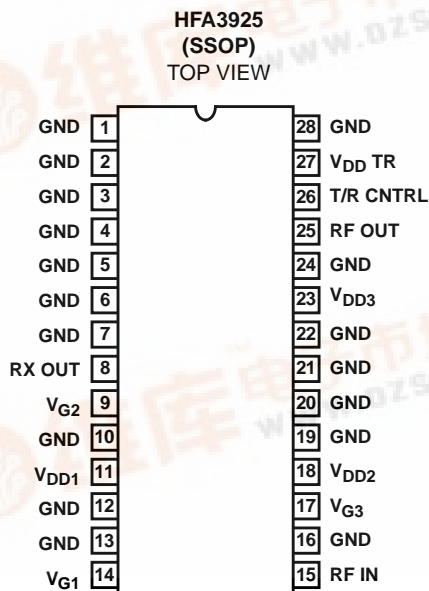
HFA3925
(SSOP)
TOP VIEW

GND 1
GND 2
GND 3
GND 4
GND 5
GND 6
GND 7
RX OUT 8
$V_{G2}$ 9
GND 10
$V_{DD1}$ 11
GND 12
GND 13
$V_{G1}$ 14

28 GND
27 $V_{DD}$ TR
26 T/R CNTRL
25 RF OUT
24 GND
23 $V_{DD3}$
22 GND
21 GND
20 GND
19 GND
18 $V_{DD2}$
17 $V_{G3}$
16 GND
15 RF IN

www.dzsc